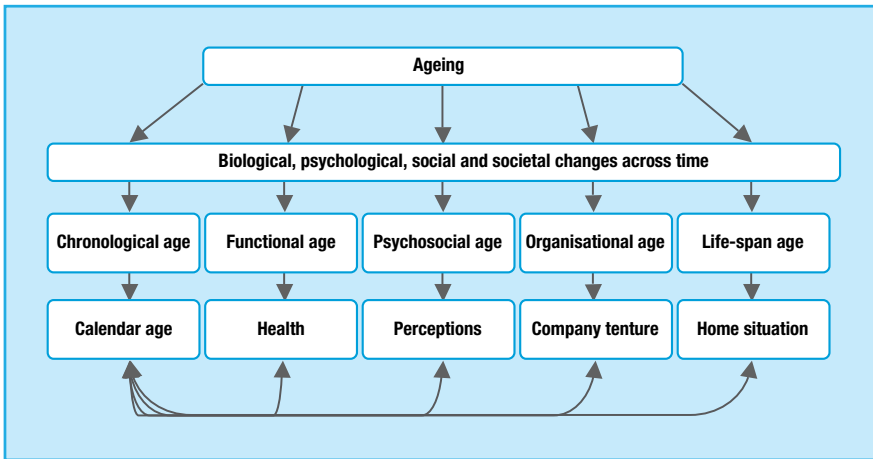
Ageing

Biological, psychological, social and societal changes across time

Chronological age

Functional age

Psychosocial age

Organisational age

Life-span age

Calendar age

Health

Perceptions

Company tenture

Home situation